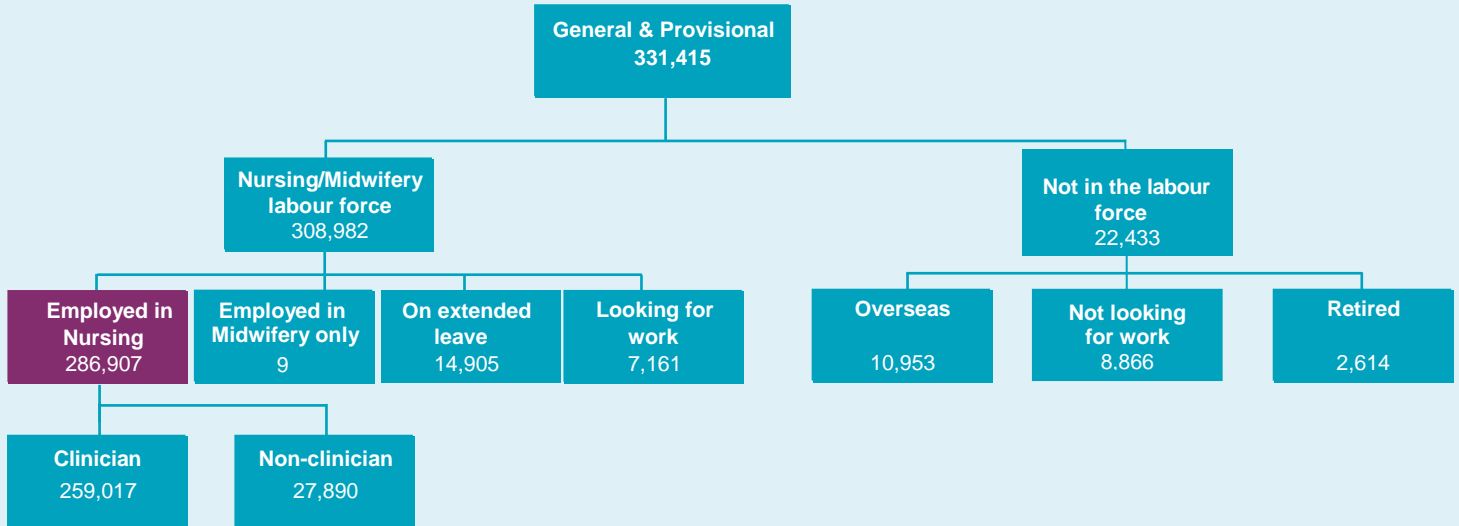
General & Provisional
331,415

Nursing/Midwifery labour force
308,982

Not in the labour force
22,433

Employed in Nursing
286,907

Employed in Midwifery only
9

On extended leave
14,905

Looking for work
7,161

Overseas
10,953

Not looking for work
8.866

Retired
2,614

Clinician
259,017

Non-clinician
27,890